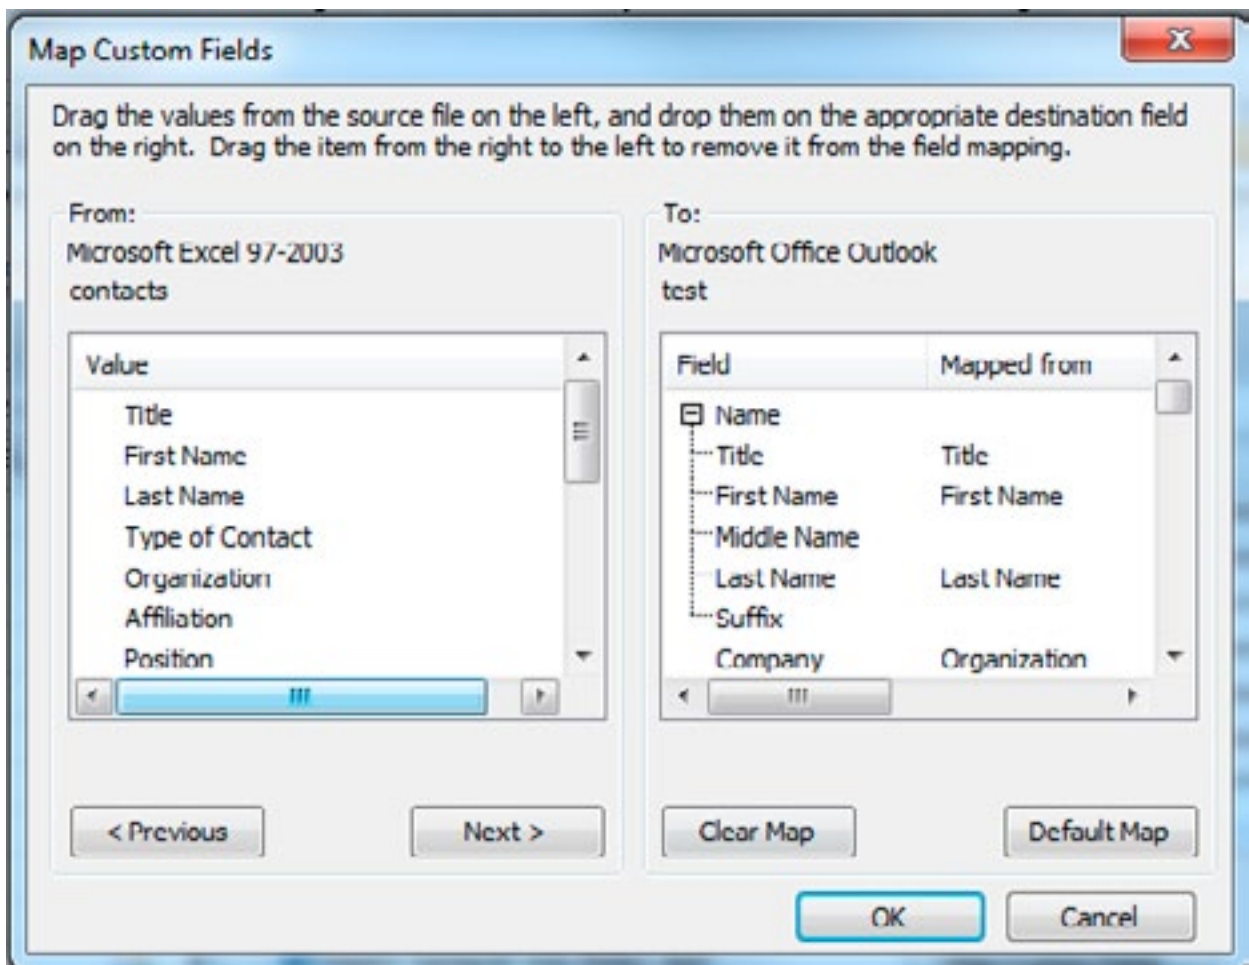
Map Custom Fields

Drag the values from the source file on the left, and drop them on the appropriate destination field on the right. Drag the item from the right to the left to remove it from the field mapping.

From:
Microsoft Excel 97-2003
contacts

| Value |
|---|
| Title |
| First Name |
| Last Name |
| Type of Contact |
| Organization |
| Affiliation |
| Position |

To:
Microsoft Office Outlook
test

| Field | Mapped from |
|---|---|
| Name | |
| Title | Title |
| First Name | First Name |
| Middle Name | |
| Last Name | Last Name |
| Suffix | |
| Company | Organization |

< Previous

Next >

Clear Map

Default Map

OK

Cancel